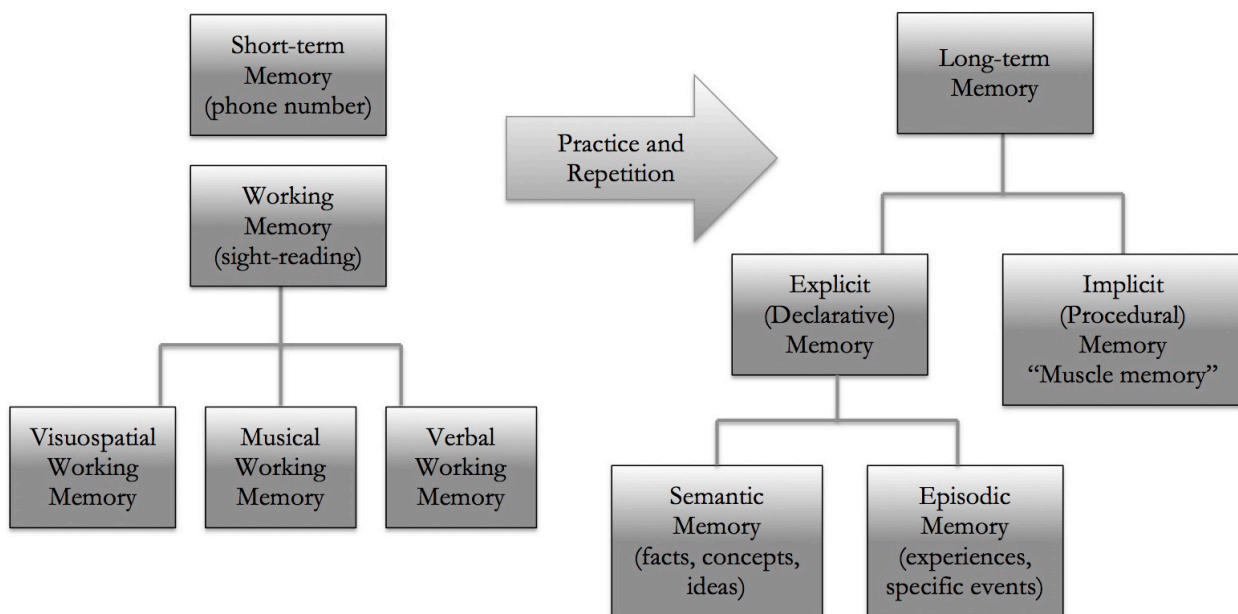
Short-term Memory (phone number)

Working Memory (sight-reading)

Visuospatial Working Memory

Musical Working Memory

Verbal Working Memory

Practice and Repetition

Long-term Memory

Explicit (Declarative) Memory

Implicit (Procedural) Memory "Muscle memory"

Semantic Memory (facts, concepts, ideas)

Episodic Memory (experiences, specific events)